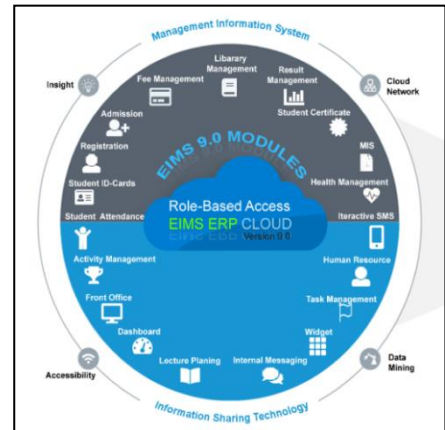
Management Information System

Insight

Cloud Network

Fee Management

Libarary Management

Result Management

Admission

Student Certificate

Registration

EIMS 9.0 MODULES

MIS

Student ID-Cards

Health Management

Student Attendance

Role-Based Access

EIMS ERP CLOUD

Version 9.0

Iteractive SMS

Activity Management

Human Resource

Front Office

Task Management

Dashboard

Widget

Lecture Planing

Internal Messaging

Accessibility

Data Mining

Information Sharing Technology